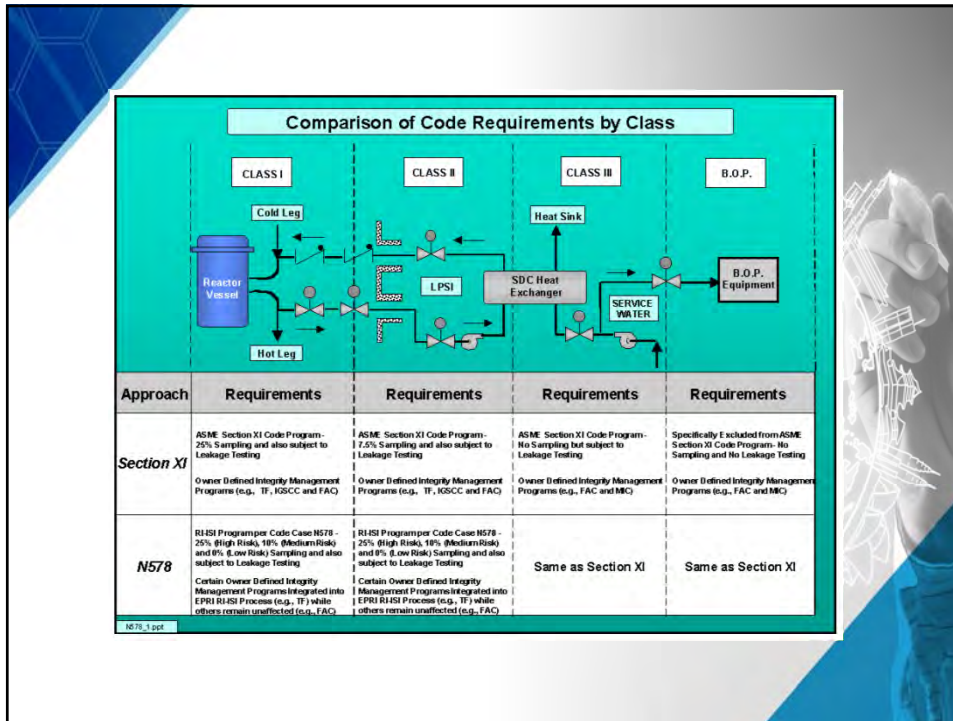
Comparison of Code Requirements by Class

CLASS I

CLASS II

CLASS III

B.O.P.

Cold Leg

Heat Sink

Reactor Vessel

LPSI

SDC Heat Exchanger

SERVICE WATER

B.O.P. Equipment

Hot Leg

| Approach | Requirements | Requirements | Requirements | Requirements |
|---|---|---|---|---|
| Section XI | ASME Section XI Code Program - 25% Sampling and also subject to Leakage Testing<br><br>Owner Defined Integrity Management Programs (e.g., TF, IGSCC and FAC) | ASME Section XI Code Program - 7.5% Sampling and also subject to Leakage Testing<br><br>Owner Defined Integrity Management Programs (e.g., TF, IGSCC and FAC) | ASME Section XI Code Program - No Sampling but subject to Leakage Testing<br><br>Owner Defined Integrity Management Programs (e.g., FAC and MIC) | Specifically Excluded from ASME Section XI Code Program - No Sampling and No Leakage Testing<br><br>Owner Defined Integrity Management Programs (e.g., FAC and MIC) |
| N578 | RI-ISI Program per Code Case N578 - 25% (High Risk), 10% (Medium Risk) and 0% (Low Risk) Sampling and also subject to Leakage Testing<br><br>Certain Owner Defined Integrity Management Programs Integrated into EPRI RI-ISI Process (e.g., TF) while others remain unaffected (e.g., FAC) | RI-ISI Program per Code Case N578 - 25% (High Risk), 10% (Medium Risk) and 0% (Low Risk) Sampling and also subject to Leakage Testing<br><br>Certain Owner Defined Integrity Management Programs Integrated into EPRI RI-ISI Process (e.g., TF) while others remain unaffected (e.g., FAC) | Same as Section XI | Same as Section XI |

N578_1.ppt